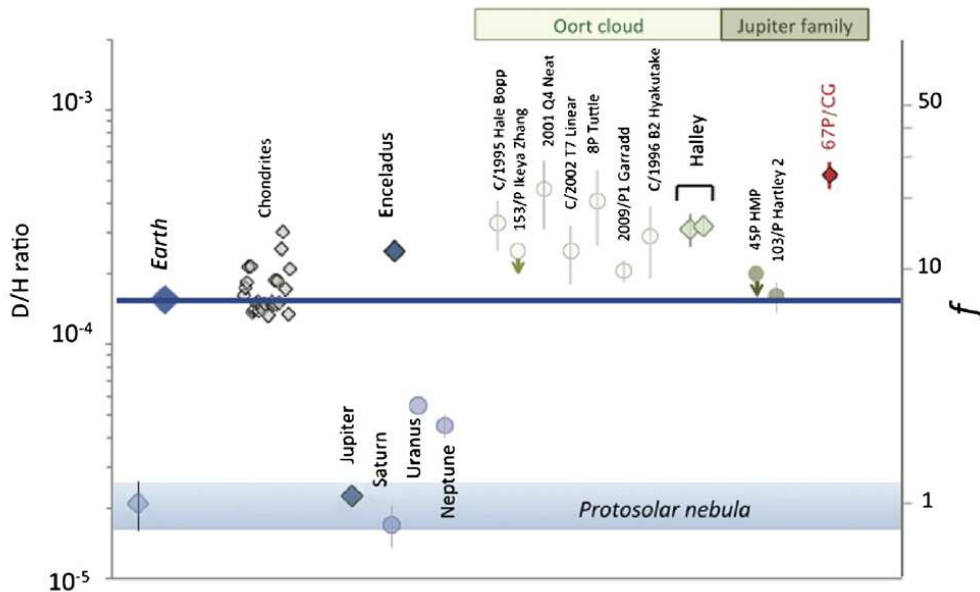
Oort cloud
Jupiter family

$10^{-3}$
$10^{-4}$
$10^{-5}$
D/H ratio

Earth
Chondrites
Enceladus
C/1995 Hale Bopp
153/P Ikeya Zhang
2001 Q4 Neat
C/2002 T7 Linear
8P Tuttle
2009/P1 Garradd
C/1996 B2 Hyakutake
Halley
45P HMP
103/P Hartley 2
67P/CG

Jupiter
Saturn
Uranus
Neptune
Protosolar nebula

50
10
1
$f$